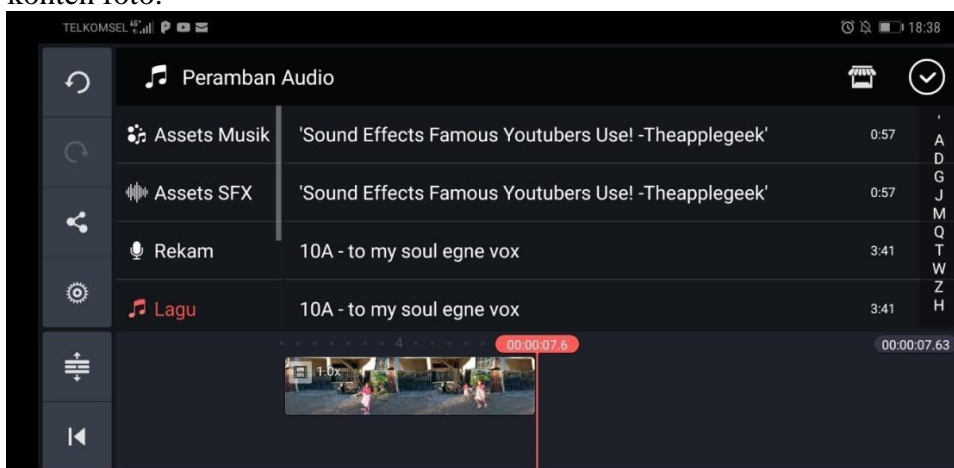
konten foto.

TELKOMSEL 4G

18:38

Peramban Audio

Assets Musik
Assets SFX
Rekam
Lagu

'Sound Effects Famous Youtubers Use! -Theapplegeek' 0:57
'Sound Effects Famous Youtubers Use! -Theapplegeek' 0:57
10A - to my soul egne vox 3:41
10A - to my soul egne vox 3:41

A
D
G
J
M
Q
T
W
Z
H

4
00:00:07.6
00:00:07.63
1.0x